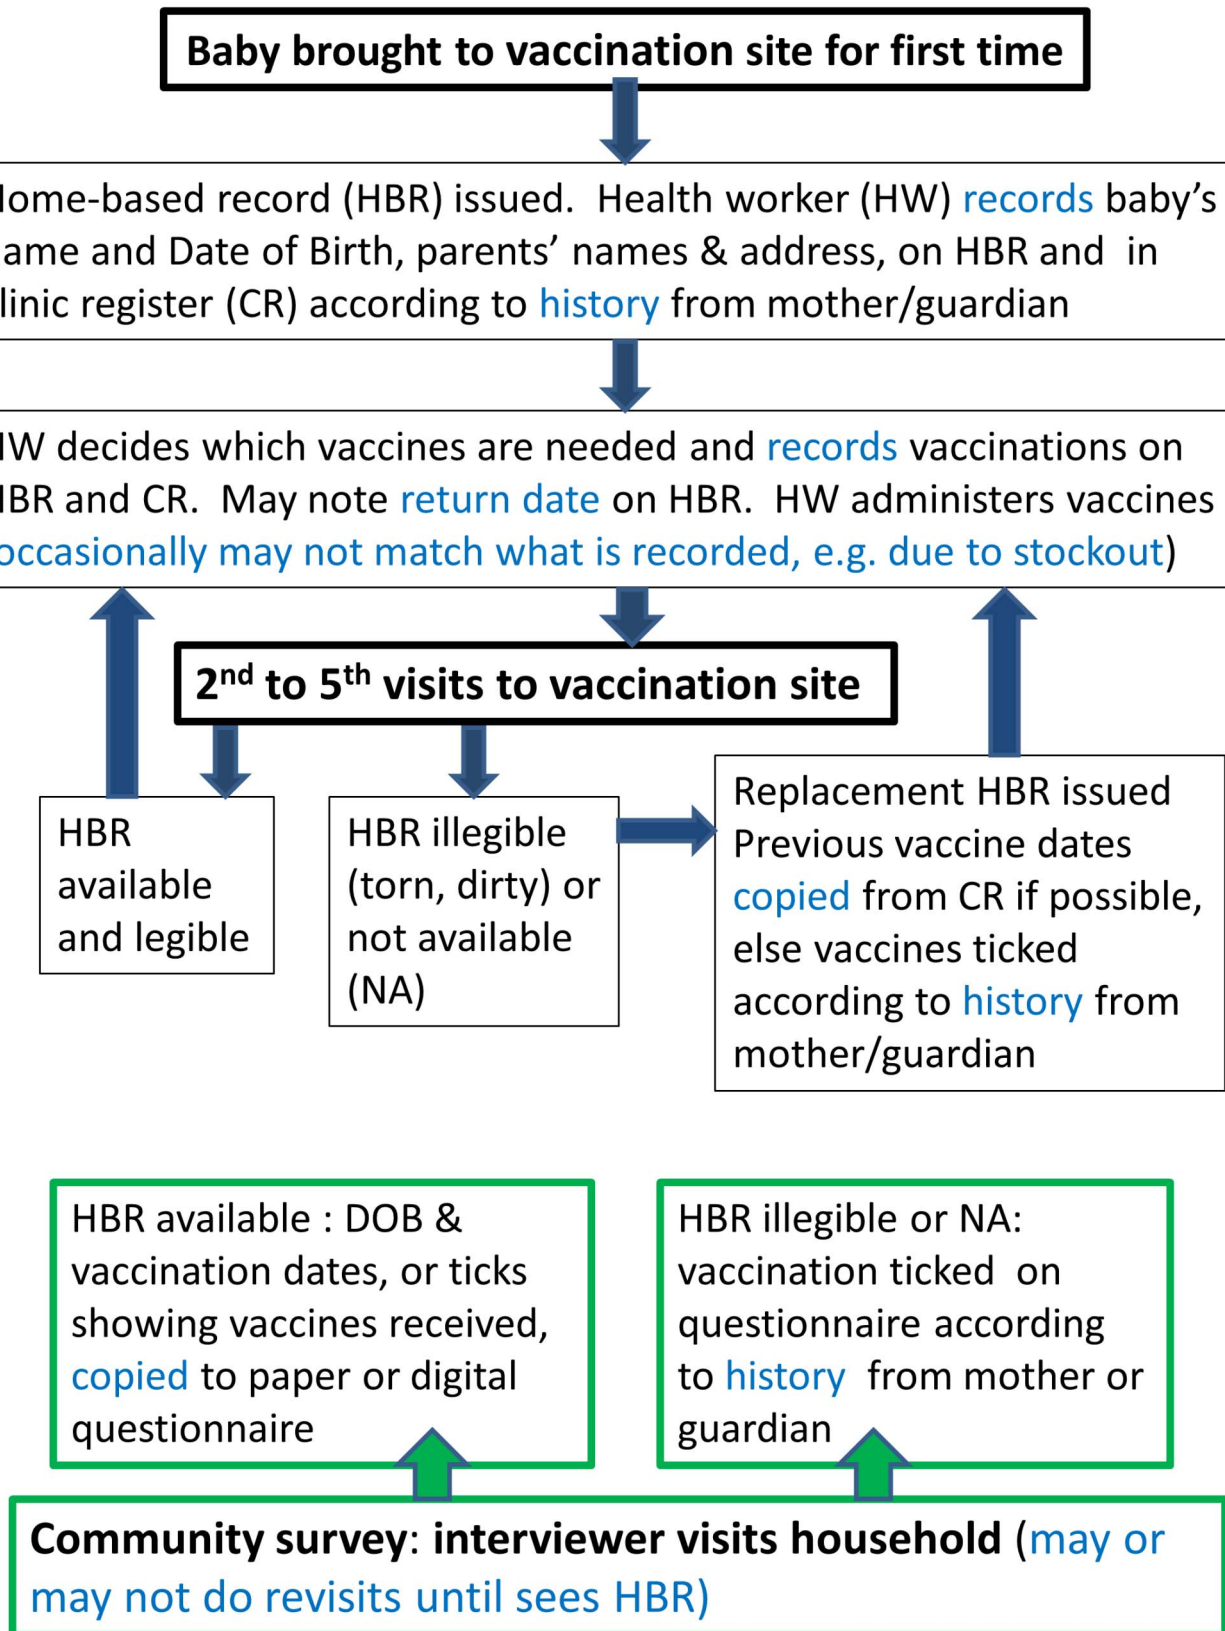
Baby brought to vaccination site for first time

Iome-based record (HBR) issued. Health worker (HW) records baby's ame and Date of Birth, parents' names & address, on HBR and in linic register (CR) according to history from mother/guardian

IW decides which vaccines are needed and records vaccinations on IBR and CR. May note return date on HBR. HW administers vaccines occasionally may not match what is recorded, e.g. due to stockout)

$2^{nd}$ to $5^{th}$ visits to vaccination site

HBR available and legible

HBR illegible (torn, dirty) or not available (NA)

Replacement HBR issued Previous vaccine dates copied from CR if possible, else vaccines ticked according to history from mother/guardian

HBR available : DOB & vaccination dates, or ticks showing vaccines received, copied to paper or digital questionnaire

HBR illegible or NA: vaccination ticked on questionnaire according to history from mother or guardian

Community survey: interviewer visits household (may or may not do revisits until sees HBR)